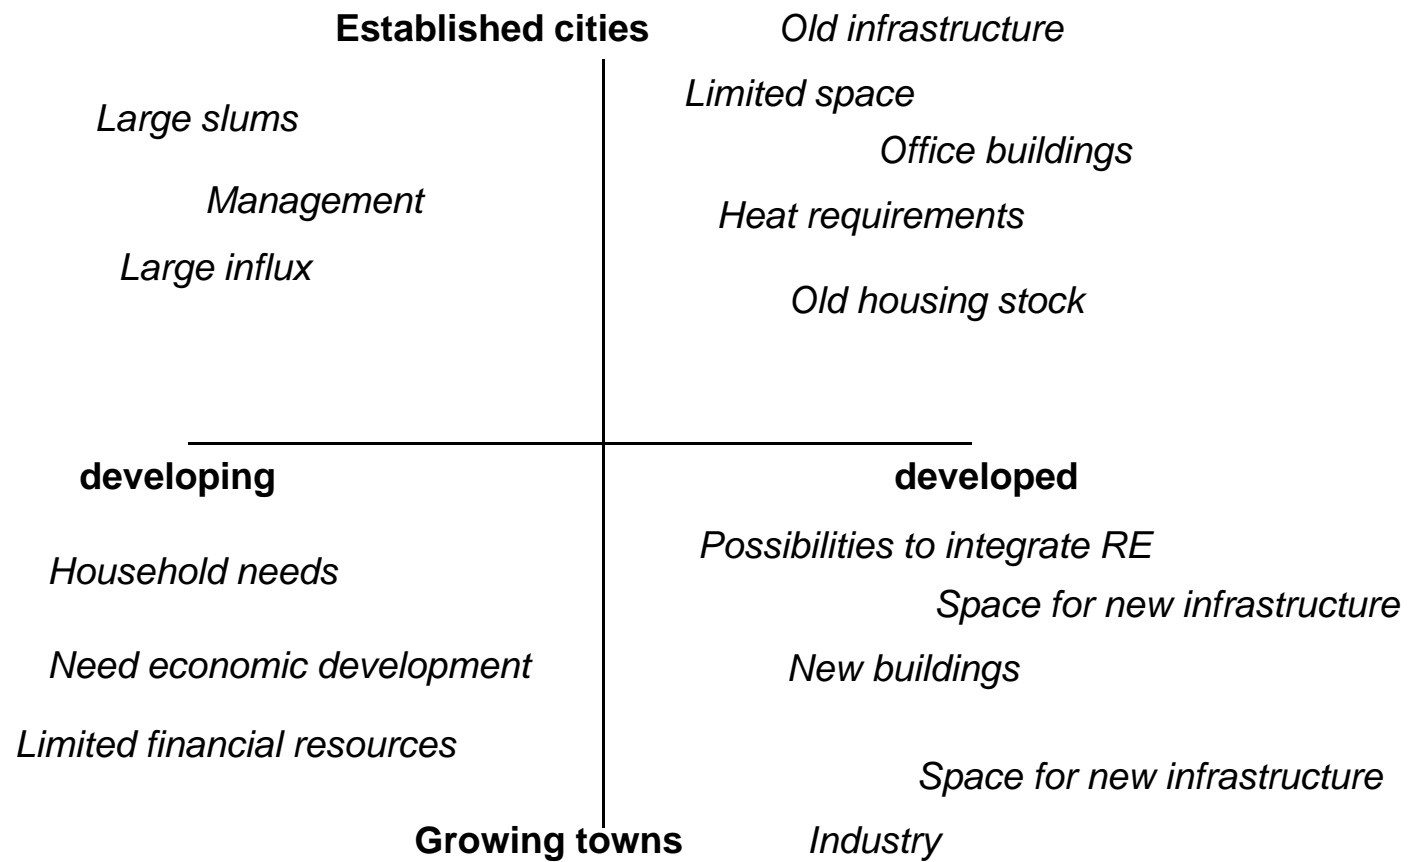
Established cities

Old infrastructure

Large slums

Limited space

Office buildings

Management

Heat requirements

Large influx

Old housing stock

developing

developed

Possibilities to integrate RE

Household needs

Space for new infrastructure

Need economic development

New buildings

Limited financial resources

Space for new infrastructure

Growing towns

Industry